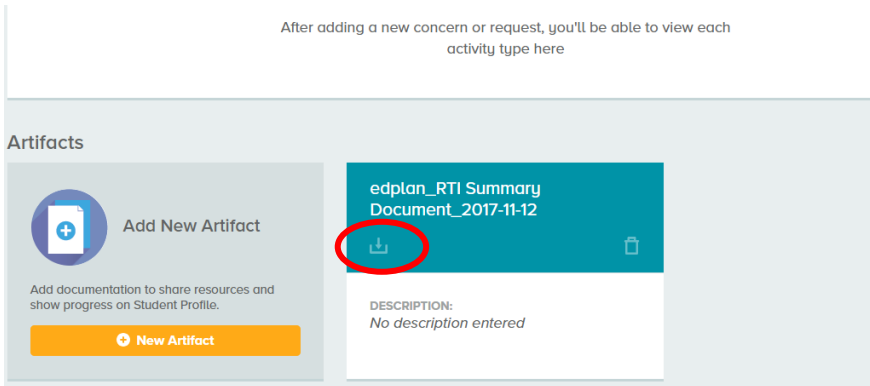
After adding a new concern or request, you'll be able to view each activity type here

Artifacts

Add New Artifact

Add documentation to share resources and show progress on Student Profile.

New Artifact

edplan_RTI Summary Document_2017-11-12

DESCRIPTION:
No description entered